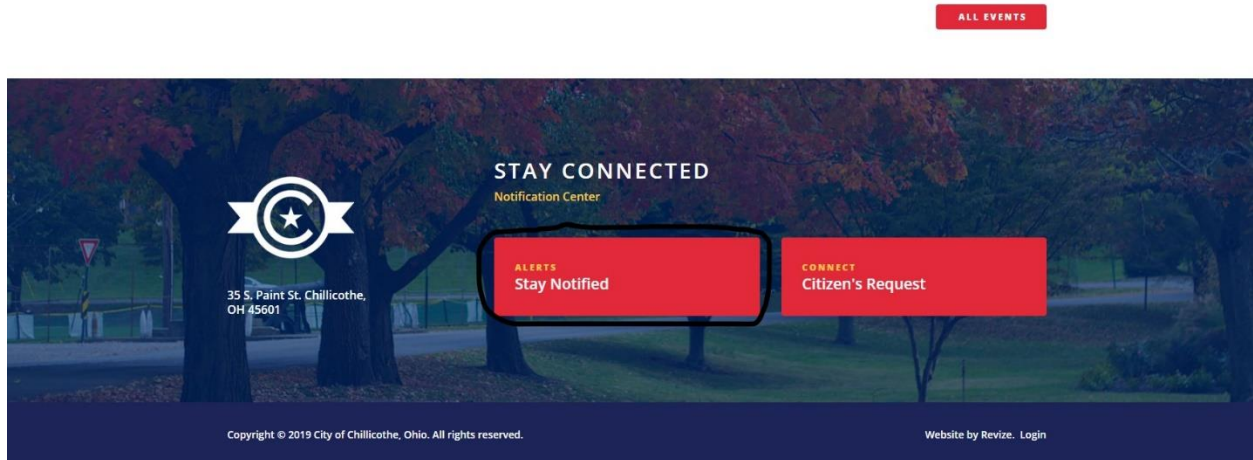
ALL EVENTS

STAY CONNECTED
Notification Center

35 S. Paint St. Chillicothe, OH 45601

ALERTS
Stay Notified

CONNECT
Citizen's Request

Copyright © 2019 City of Chillicothe, Ohio. All rights reserved.

Website by Revize. Login